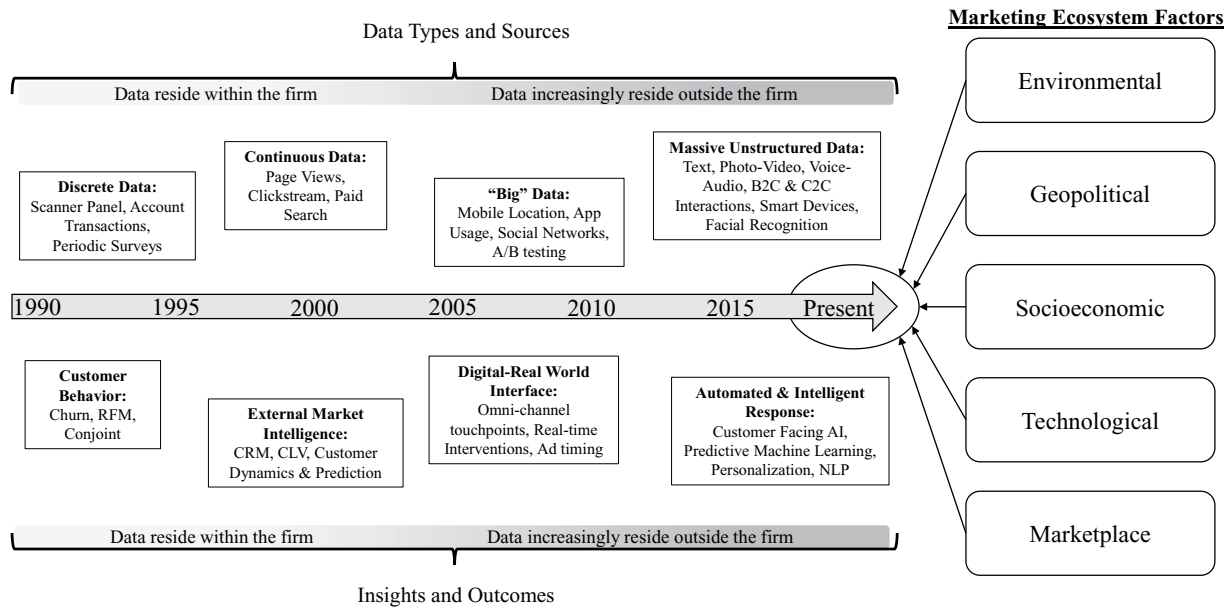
Data Types and Sources

Marketing Ecosystem Factors

Data reside within the firm

Data increasingly reside outside the firm

Environmental

Discrete Data:
Scanner Panel, Account Transactions, Periodic Surveys

Continuous Data:
Page Views, Clickstream, Paid Search

"Big" Data:
Mobile Location, App Usage, Social Networks, A/B testing

Massive Unstructured Data:
Text, Photo-Video, Voice-Audio, B2C & C2C Interactions, Smart Devices, Facial Recognition

Geopolitical

1990 1995 2000 2005 2010 2015 Present

Socioeconomic

Customer Behavior:
Churn, RFM, Conjoint

External Market Intelligence:
CRM, CLV, Customer Dynamics & Prediction

Digital-Real World Interface:
Omni-channel touchpoints, Real-time Interventions, Ad timing

Automated & Intelligent Response:
Customer Facing AI, Predictive Machine Learning, Personalization, NLP

Technological

Marketplace

Data reside within the firm

Data increasingly reside outside the firm

Insights and Outcomes